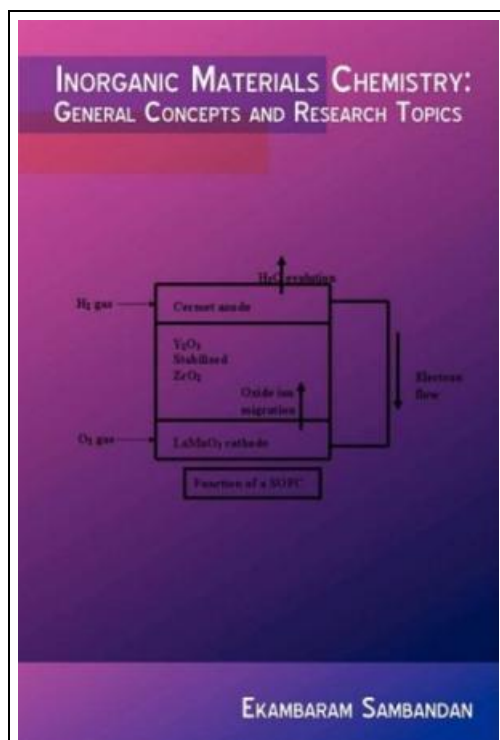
INORGANIC MATERIALS CHEMISTRY: GENERAL CONCEPTS AND RESEARCH TOPICS

$H_2O$ evolution

$H_2$ gas

Cermet anode

$Y_2O_3$ Stabilized $ZrO_2$

Oxide ion migration

Electron flow

$O_2$ gas

$LaMnO_3$ cathode

Function of a SOFC

EKAMBARAM SAMBANDAN